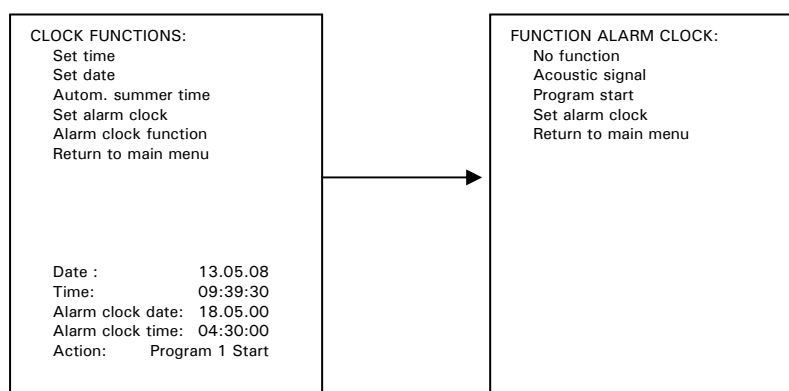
CLOCK FUNCTIONS:
Set time
Set date
Autom. summer time
Set alarm clock
Alarm clock function
Return to main menu

Date : 13.05.08
Time: 09:39:30
Alarm clock date: 18.05.00
Alarm clock time: 04:30:00
Action: Program 1 Start

FUNCTION ALARM CLOCK:
No function
Acoustic signal
Program start
Set alarm clock
Return to main menu